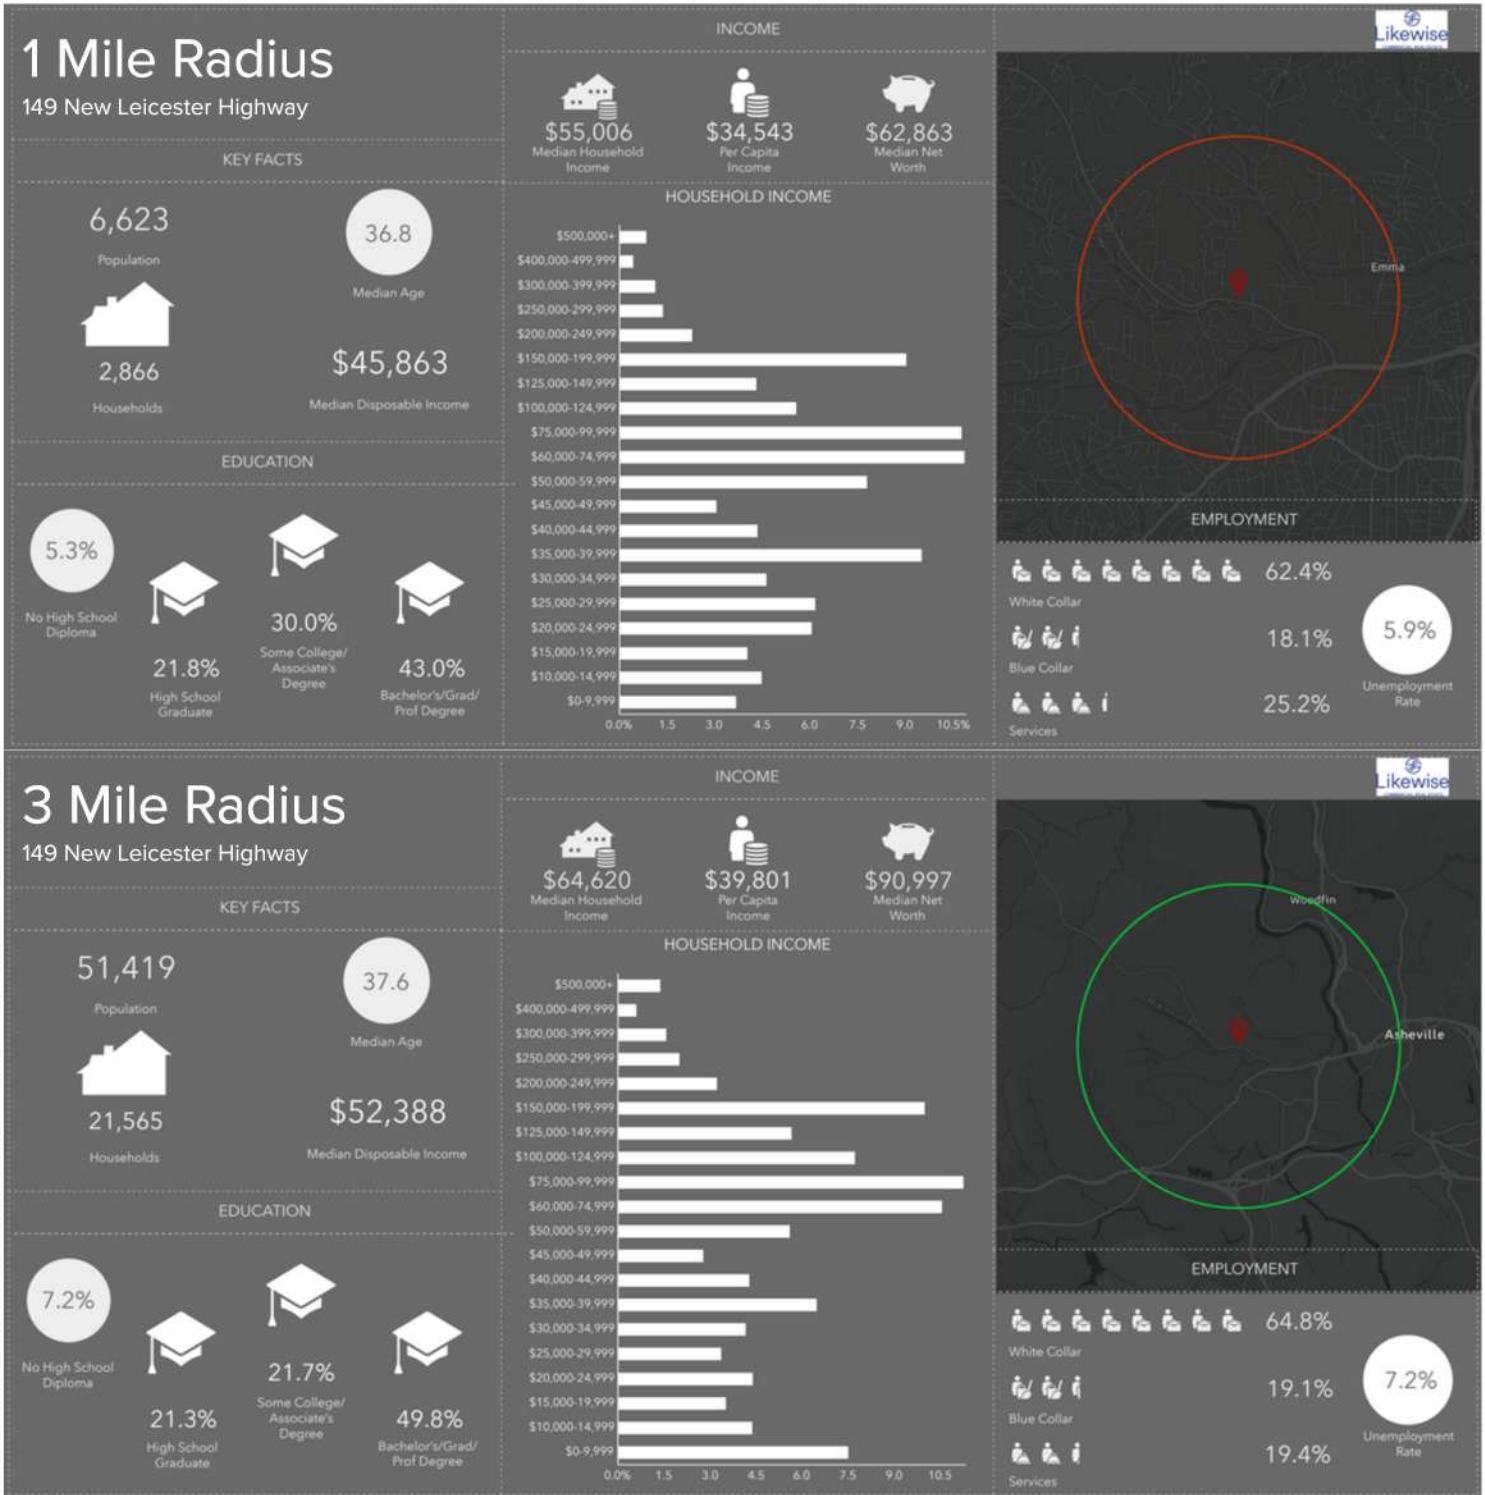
1 Mile Radius
149 New Leicester Highway

KEY FACTS

6,623
Population

36.8
Median Age

2,866
Households

$45,863
Median Disposable Income

EDUCATION

5.3%
No High School Diploma

21.8%
High School Graduate

30.0%
Some College/ Associate's Degree

43.0%
Bachelor's/Grad/ Prof Degree

INCOME

$55,006
Median Household Income

$34,543
Per Capita Income

$62,863
Median Net Worth

HOUSEHOLD INCOME

$500,000+
$400,000-499,999
$300,000-399,999
$250,000-299,999
$200,000-249,999
$150,000-199,999
$125,000-149,999
$100,000-124,999
$75,000-99,999
$60,000-74,999
$50,000-59,999
$45,000-49,999
$40,000-44,999
$35,000-39,999
$30,000-34,999
$25,000-29,999
$20,000-24,999
$15,000-19,999
$10,000-14,999
$0-9,999

0.0% 1.5 3.0 4.5 6.0 7.5 9.0 10.5%

Likewise

Emma

EMPLOYMENT

62.4%
White Collar

18.1%
Blue Collar

25.2%
Services

5.9%
Unemployment Rate

3 Mile Radius
149 New Leicester Highway

KEY FACTS

51,419
Population

37.6
Median Age

21,565
Households

$52,388
Median Disposable Income

EDUCATION

7.2%
No High School Diploma

21.3%
High School Graduate

21.7%
Some College/ Associate's Degree

49.8%
Bachelor's/Grad/ Prof Degree

INCOME

$64,620
Median Household Income

$39,801
Per Capita Income

$90,997
Median Net Worth

HOUSEHOLD INCOME

$500,000+
$400,000-499,999
$300,000-399,999
$250,000-299,999
$200,000-249,999
$150,000-199,999
$125,000-149,999
$100,000-124,999
$75,000-99,999
$60,000-74,999
$50,000-59,999
$45,000-49,999
$40,000-44,999
$35,000-39,999
$30,000-34,999
$25,000-29,999
$20,000-24,999
$15,000-19,999
$10,000-14,999
$0-9,999

0.0% 1.5 3.0 4.5 6.0 7.5 9.0 10.5

Likewise

Woodfin

Asheville

EMPLOYMENT

64.8%
White Collar

19.1%
Blue Collar

19.4%
Services

7.2%
Unemployment Rate